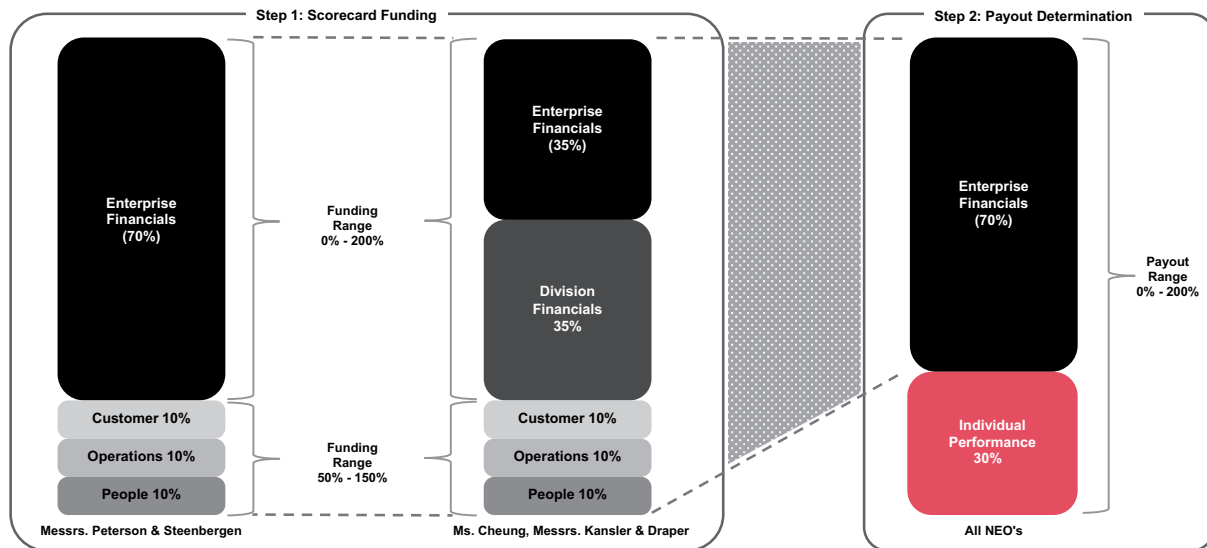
Step 1: Scorecard Funding

Enterprise Financials (70%)

Customer 10%

Operations 10%

People 10%

Messrs. Peterson & Steenbergen

Funding Range 0% - 200%

Funding Range 50% - 150%

Enterprise Financials (35%)

Division Financials 35%

Customer 10%

Operations 10%

People 10%

Ms. Cheung, Messrs. Kansler & Draper

Step 2: Payout Determination

Enterprise Financials (70%)

Individual Performance 30%

All NEO's

Payout Range 0% - 200%